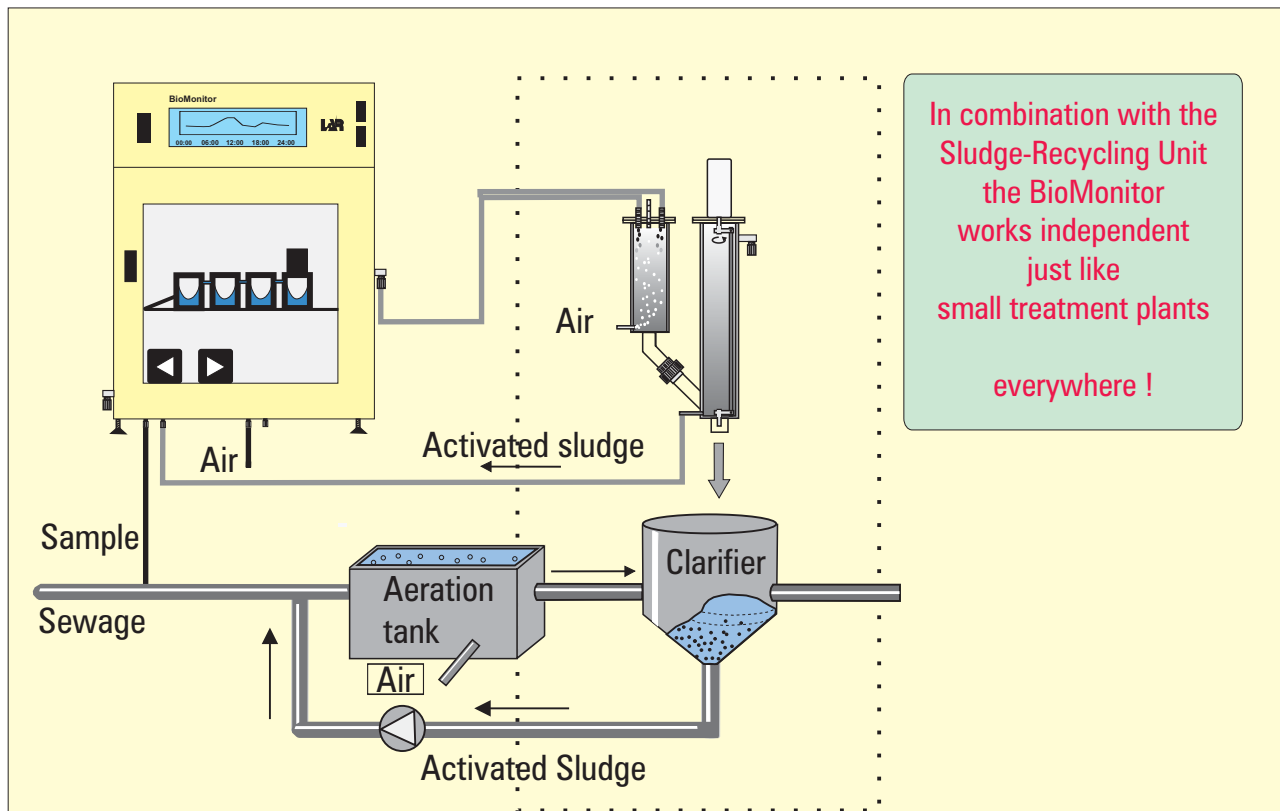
BioMonitor

00:00 06:00 12:00 18:00 24:00

LAR

Air

Activated sludge

Air

Sample

Sewage

Aeration tank

Air

Clarifier

Activated Sludge

In combination with the Sludge-Recycling Unit the BioMonitor works independent just like small treatment plants

everywhere !